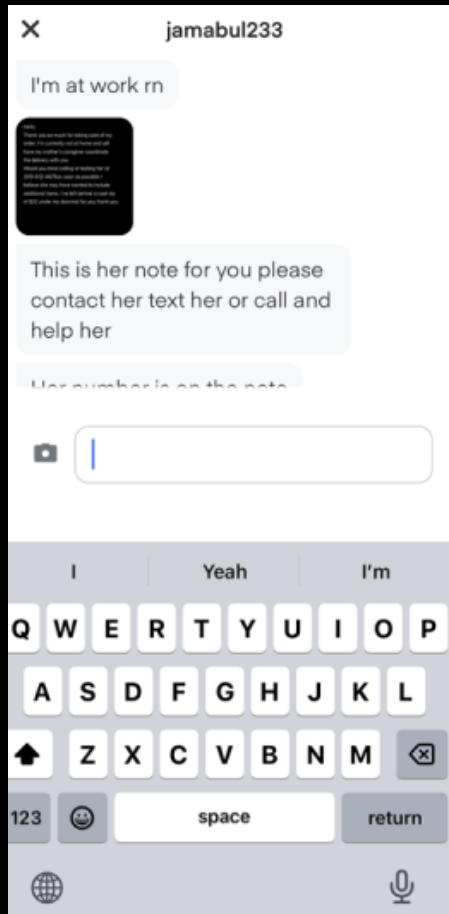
×
jamabul233

I'm at work rn

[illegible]

This is her note for you please contact her text her or call and help her

Her number is on the note

I | Yeah | I'm

Q W E R T Y U I O P
A S D F G H J K L
Z X C V B N M
123 space return